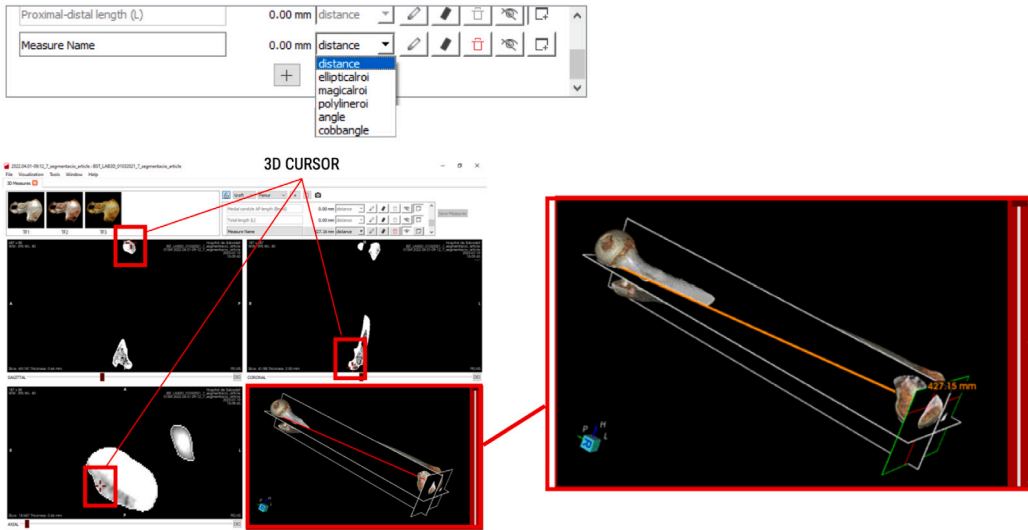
Proximal-distal length (L)
0.00 mm
distance
Measure Name
0.00 mm
distance
distance
ellipticalroi
magicalroi
polylineroi
angle
cobbangle
+

3D CURSOR

File Visualization Tools Window Help
3D Measures
TF1 TF2 TF3
Medial condyle AP length (Ma)
0.00 mm
distance
Trochlear length (L)
0.00 mm
distance
Measure Name
427.15 mm
distance
Send Measures
SAGITTAL
CORONAL
AXIAL
427.15 mm
P
H
L